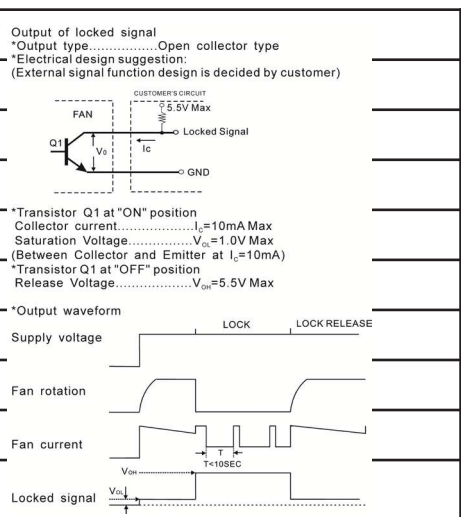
Output of locked signal
*Output type.................Open collector type
*Electrical design suggestion:
(External signal function design is decided by customer)

CUSTOMER'S CIRCUIT
FAN
5.5V Max
Locked Signal
Q1
$V_0$
Ic
GND

*Transistor Q1 at "ON" position
Collector current...................$I_c$=10mA Max
Saturation Voltage...............$V_{OL}$=1.0V Max
(Between Collector and Emitter at $I_c$=10mA)
*Transistor Q1 at "OFF" position
Release Voltage...................$V_{OH}$=5.5V Max

*Output waveform
LOCK
LOCK RELEASE
Supply voltage

Fan rotation

Fan current
T
T<10SEC
$V_{OH}$
Locked signal
$V_{OL}$